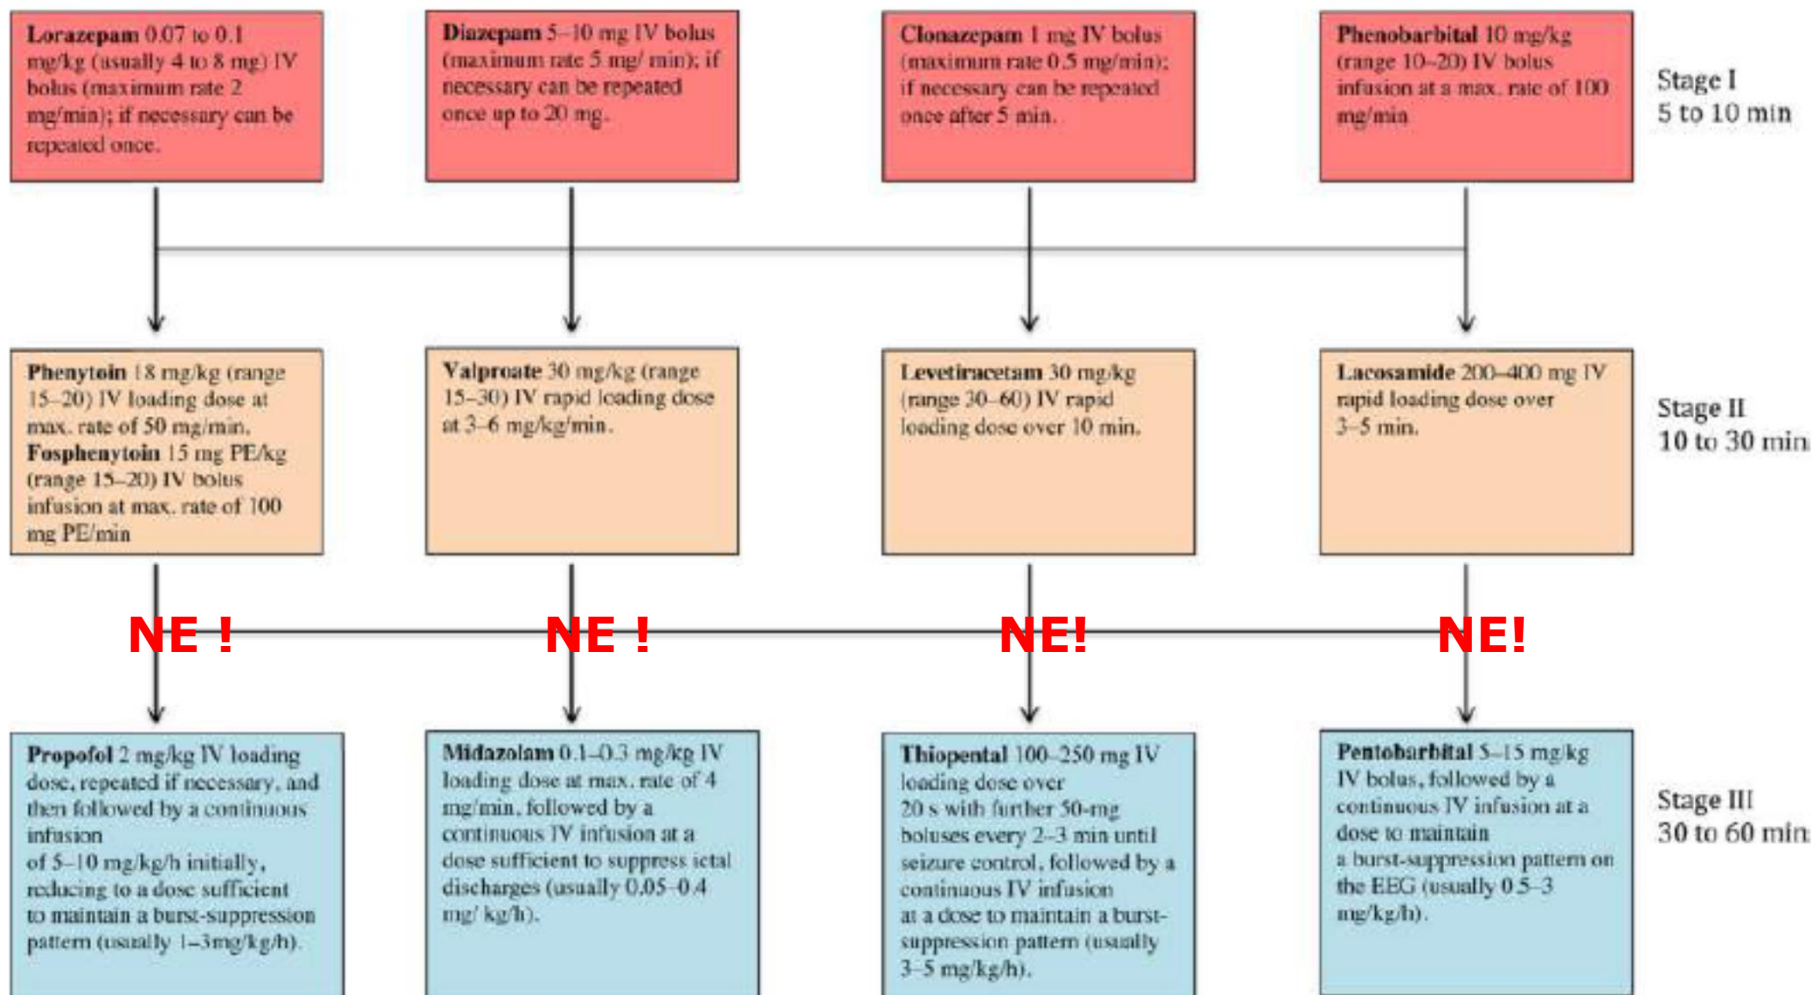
**Lorazepam** 0.07 to 0.1 mg/kg (usually 4 to 8 mg) IV bolus (maximum rate 2 mg/min); if necessary can be repeated once.

**Diazepam** 5–10 mg IV bolus (maximum rate 5 mg/ min); if necessary can be repeated once up to 20 mg.

**Clonazepam** 1 mg IV bolus (maximum rate 0.5 mg/min); if necessary can be repeated once after 5 min.

**Phenobarbital** 10 mg/kg (range 10–20) IV bolus infusion at a max. rate of 100 mg/min

Stage I
5 to 10 min

**Phenytoin** 18 mg/kg (range 15–20) IV loading dose at max. rate of 50 mg/min. **Fosphenytoin** 15 mg PE/kg (range 15–20) IV bolus infusion at max. rate of 100 mg PE/min

**Valproate** 30 mg/kg (range 15–30) IV rapid loading dose at 3–6 mg/kg/min.

**Levetiracetam** 30 mg/kg (range 30–60) IV rapid loading dose over 10 min.

**Lacosamide** 200–400 mg IV rapid loading dose over 3–5 min.

Stage II
10 to 30 min

NE !

NE !

NE!

NE!

**Propofol** 2 mg/kg IV loading dose, repeated if necessary, and then followed by a continuous infusion of 5–10 mg/kg/h initially, reducing to a dose sufficient to maintain a burst-suppression pattern (usually 1–3mg/kg/h).

**Midazolam** 0.1–0.3 mg/kg IV loading dose at max. rate of 4 mg/min, followed by a continuous IV infusion at a dose sufficient to suppress ictal discharges (usually 0.05–0.4 mg/ kg/h).

**Thiopental** 100–250 mg IV loading dose over 20 s with further 50-mg boluses every 2–3 min until seizure control, followed by a continuous IV infusion at a dose to maintain a burst-suppression pattern (usually 3–5 mg/kg/h).

**Pentobarbital** 5–15 mg/kg IV bolus, followed by a continuous IV infusion at a dose to maintain a burst-suppression pattern on the EEG (usually 0.5–3 mg/kg/h).

Stage III
30 to 60 min